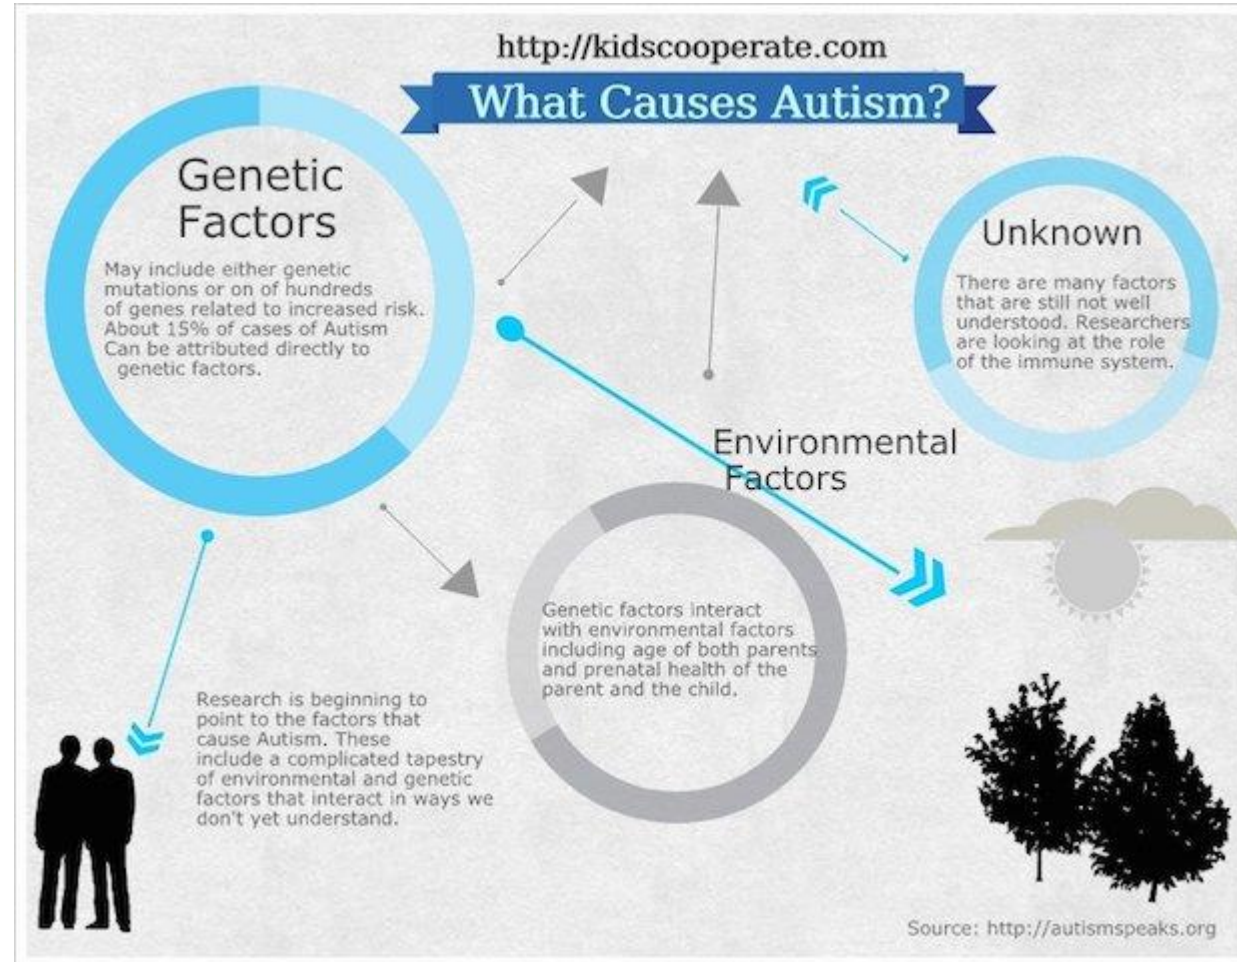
http://kidscooperate.com

What Causes Autism?

Genetic Factors

May include either genetic mutations or on of hundreds of genes related to increased risk. About 15% of cases of Autism Can be attributed directly to genetic factors.

Unknown

There are many factors that are still not well understood. Researchers are looking at the role of the immune system.

Environmental Factors

Genetic factors interact with environmental factors including age of both parents and prenatal health of the parent and the child.

Research is beginning to point to the factors that cause Autism. These include a complicated tapestry of environmental and genetic factors that interact in ways we don't yet understand.

Source: http://autismspeaks.org